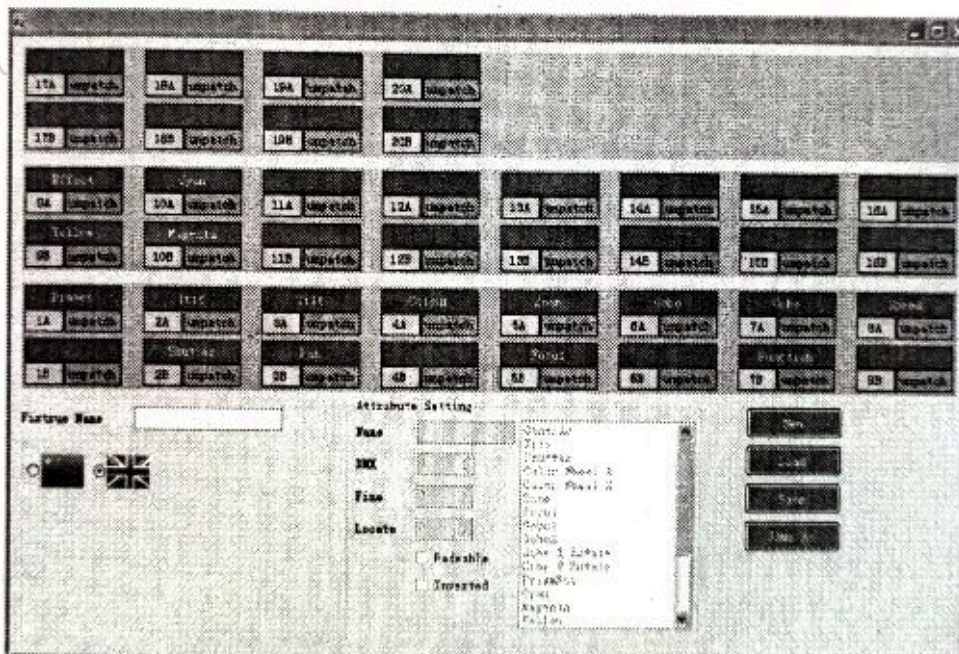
17A Unpatch
18A Unpatch
19A Unpatch
20A Unpatch
17B Unpatch
18B Unpatch
19B Unpatch
20B Unpatch

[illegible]
9A Unpatch
Cyan
10A Unpatch
11A Unpatch
12A Unpatch
13A Unpatch
14A Unpatch
15A Unpatch
16A Unpatch
Yellow
9B Unpatch
Magenta
10B Unpatch
11B Unpatch
12B Unpatch
13B Unpatch
14B Unpatch
15B Unpatch
16B Unpatch

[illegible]
1A Unpatch
Iris
2A Unpatch
Tilt
3A Unpatch
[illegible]
4A Unpatch
Zoom
5A Unpatch
Gobo
6A Unpatch
Gobo
7A Unpatch
Speed
8A Unpatch
1B Unpatch
Shutter
2B Unpatch
Pan
3B Unpatch
4B Unpatch
Focus
5B Unpatch
6B Unpatch
Prism
7B Unpatch
8B Unpatch

Fixture Name
Attribute Setting
Name
DMX
Fine
Locate
Fadeable
Inverted
Shutter
Iris
Shutter
Color Wheel 1
Color Wheel 2
Gobo
Focus
Rotat
Gobo
Gobo 1 Rotate
Gobo 2 Rotate
Prism
Cyan
Magenta
Yellow

New
Load
Save
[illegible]